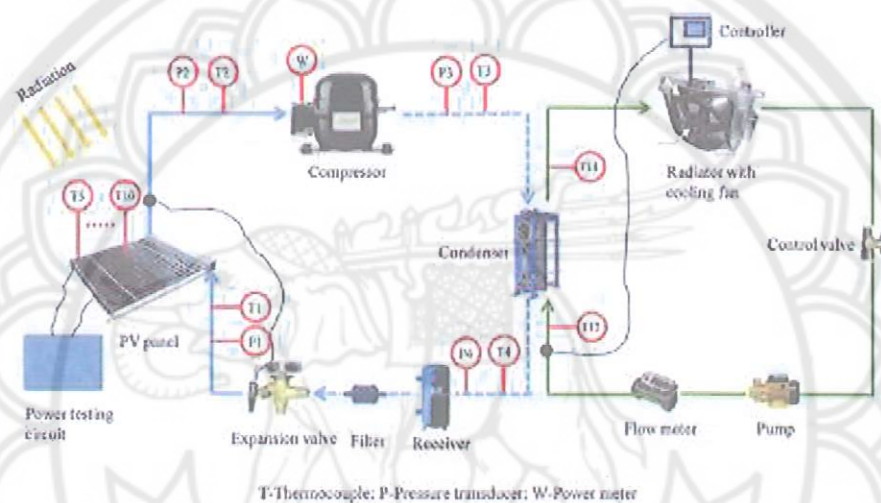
Radiation

P2

T2

W

P3

T3

Controller

Compressor

T14

Radiator with cooling fan

T5

T10

Condenser

Control valve

T1

T17

PV panel

P1

P4

T4

Power testing circuit

Expansion valve

Filter

Receiver

Flow meter

Pump

T-Thermocouple; P-Pressure transducer; W-Power meter